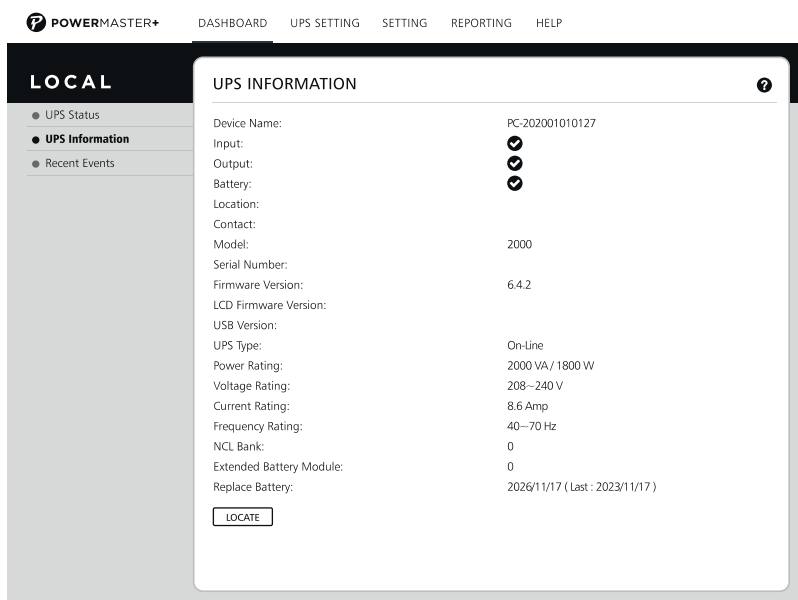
POWERMASTER+

DASHBOARD UPS SETTING SETTING REPORTING HELP

LOCAL

UPS Status
UPS Information
Recent Events

UPS INFORMATION

| | |
|---|---|
| Device Name: | PC-202001010127 |
| Input: | |
| Output: | |
| Battery: | |
| Location: | |
| Contact: | |
| Model: | 2000 |
| Serial Number: | |
| Firmware Version: | 6.4.2 |
| LCD Firmware Version: | |
| USB Version: | |
| UPS Type: | On-Line |
| Power Rating: | 2000 VA / 1800 W |
| Voltage Rating: | 208~240 V |
| Current Rating: | 8.6 Amp |
| Frequency Rating: | 40~70 Hz |
| NCL Bank: | 0 |
| Extended Battery Module: | 0 |
| Replace Battery: | 2026/11/17 ( Last : 2023/11/17 ) |

LOCATE